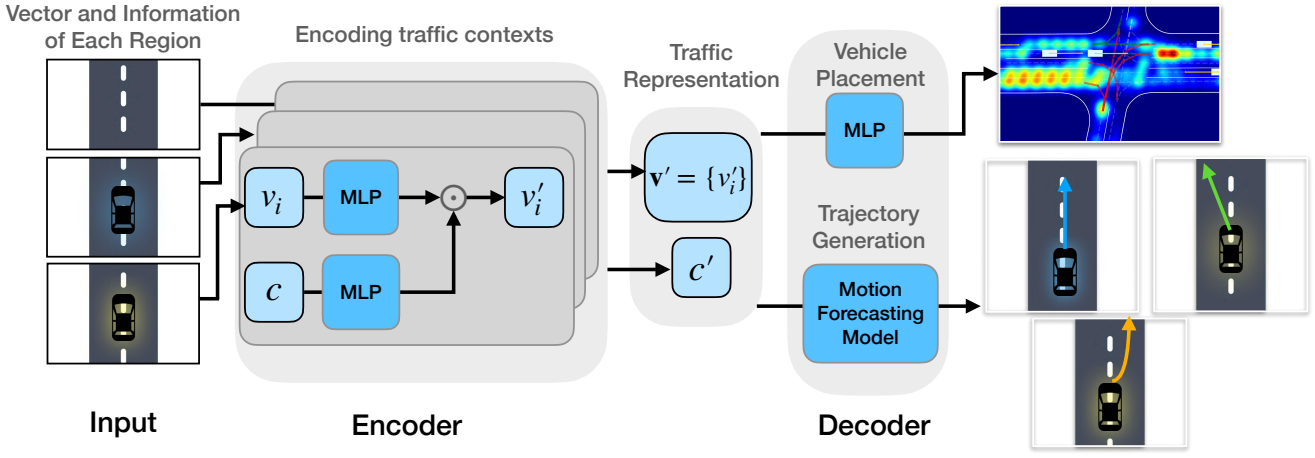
Vector and Information of Each Region

Encoding traffic contexts

$v_i$

MLP

$\odot$

$v_i'$

$c$

MLP

Traffic Representation

$\mathbf{v}' = \{v_i'\}$

$c'$

Vehicle Placement

MLP

Trajectory Generation

Motion Forecasting Model

Input

Encoder

Decoder